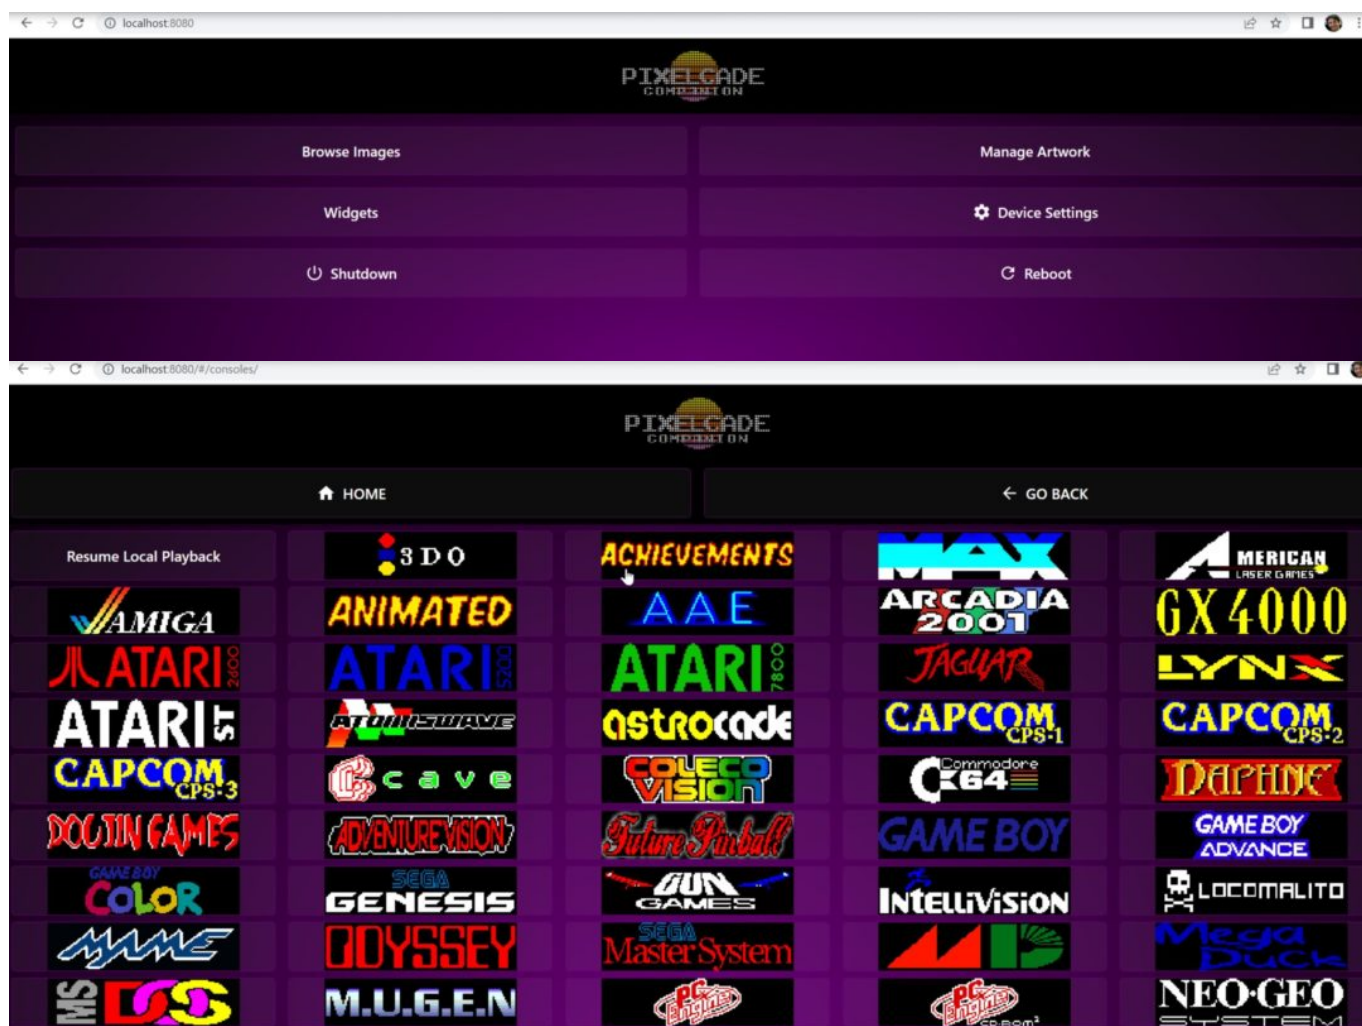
localhost:8080

PIXELCADE COMBINATION

Browse Images

Manage Artwork

Widgets

Device Settings

Shutdown

Reboot

localhost:8080/#/consoles/

PIXELCADE COMBINATION

HOME

GO BACK

| Resume Local Playback | 3DO | ACHIEVEMENTS | MAX | AMERICAN LASER GAMES |
|---|---|---|---|---|
| AMIGA | ANIMATED | AAE | ARCADIA 2001 | GX4000 |
| ATARI 2600 | ATARI 5200 | ATARI 7800 | JAGUAR | LYNX |
| ATARI ST | ATOMISWAVE | astrocade | CAPCOM CPS-1 | CAPCOM CPS-2 |
| CAPCOM CPS-3 | cave | COLECO VISION | Commodore 64 | DAPHNE |
| DOUJIN GAMES | ADVENTUREVISION | Future Pinball | GAME BOY | GAME BOY ADVANCE |
| GAME BOY COLOR | SEGA GENESIS | GUN GAMES | INTELLIVISION | LOCOMALITO |
| MAME | ODYSSEY | SEGA Master System | MD | Mega Duck |
| MS DOS | M.U.G.E.N | PC Engine | PC Engine CD-ROM² | NEO·GEO SYSTEM |